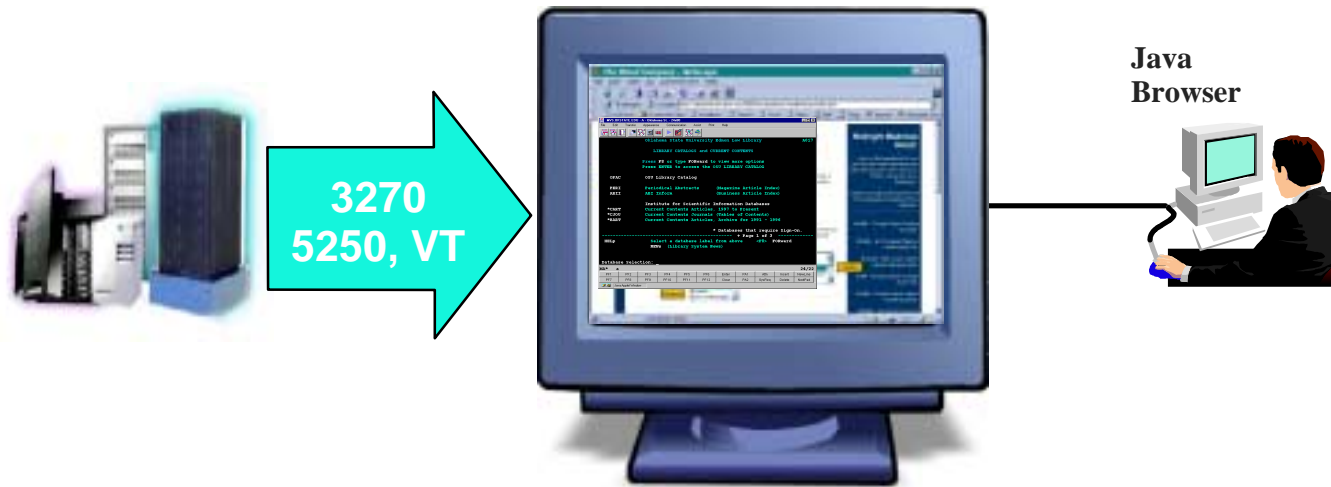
3270
5250, VT

Java
Browser

The Wheel Company - Netscape

Oklahoma State University Edmon Low Library

LIBRARY CATALOG and CURRENT CONTENTS

Press PF or type FORward to view more options
Press ENTER to access the OSU LIBRARY CATALOG

OPAC OSU Library Catalog

PERI Periodical Abstracts Magazine Article Index
ABII ABI Inform Business Article Index

Institute for Scientific Information Databases
*CSCT Current Contents Articles, 1997 to Present
*CJOU Current Contents Journals (Tables of Contents)
*RAST Current Contents Articles, Archive for 1991 - 1996

* Databases that require Sign-On.
Page 1 of 3
HELp Select a database label from above <PF8> FORward
MENu (Library System Menu)

Database Selection: